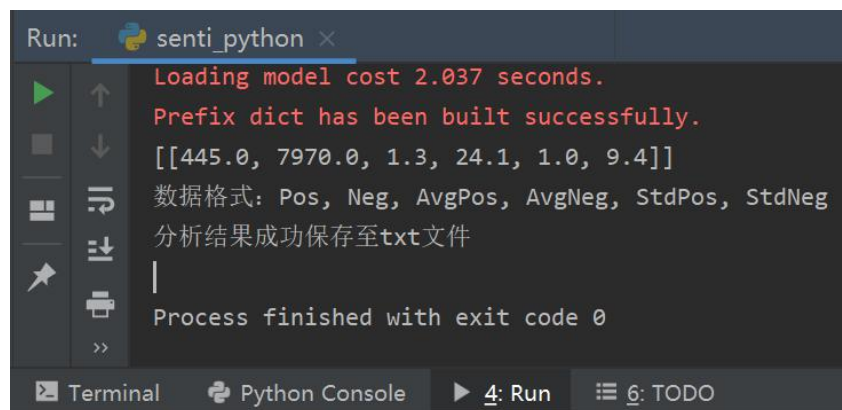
Run: senti_python ×

Loading model cost 2.037 seconds.
Prefix dict has been built successfully.
[[445.0, 7970.0, 1.3, 24.1, 1.0, 9.4]]
数据格式：Pos, Neg, AvgPos, AvgNeg, StdPos, StdNeg
分析结果成功保存至txt文件

Process finished with exit code 0

Terminal Python Console 4: Run 6: TODO